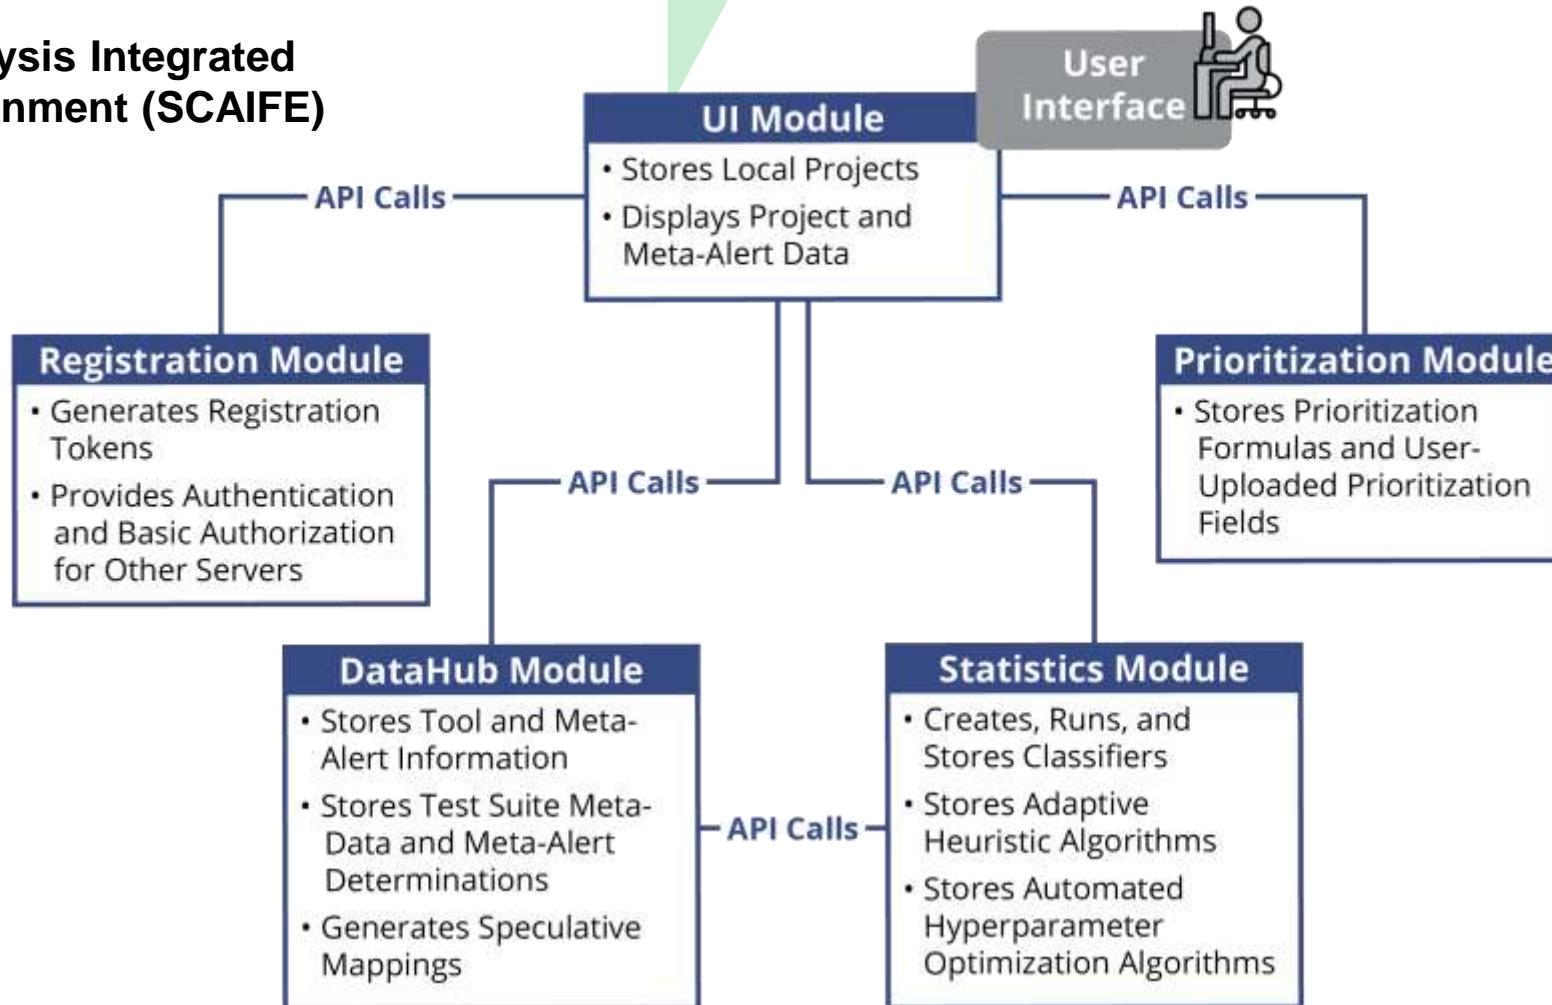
ysis Integrated
nment (SCAIFE)

User Interface

UI Module
• Stores Local Projects
• Displays Project and Meta-Alert Data

API Calls

API Calls

Registration Module
• Generates Registration Tokens
• Provides Authentication and Basic Authorization for Other Servers

Prioritization Module
• Stores Prioritization Formulas and User-Uploaded Prioritization Fields

API Calls

API Calls

DataHub Module
• Stores Tool and Meta-Alert Information
• Stores Test Suite Meta-Data and Meta-Alert Determinations
• Generates Speculative Mappings

API Calls

Statistics Module
• Creates, Runs, and Stores Classifiers
• Stores Adaptive Heuristic Algorithms
• Stores Automated Hyperparameter Optimization Algorithms